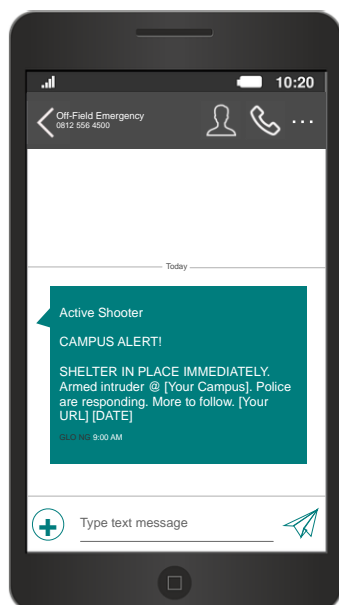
10:20

Off-Field Emergency
0812 556 4500

Today

Active Shooter

CAMPUS ALERT!

SHELTER IN PLACE IMMEDIATELY. Armed intruder @ [Your Campus]. Police are responding. More to follow. [Your URL] [DATE]

GLO NC 9:00 AM

Type text message